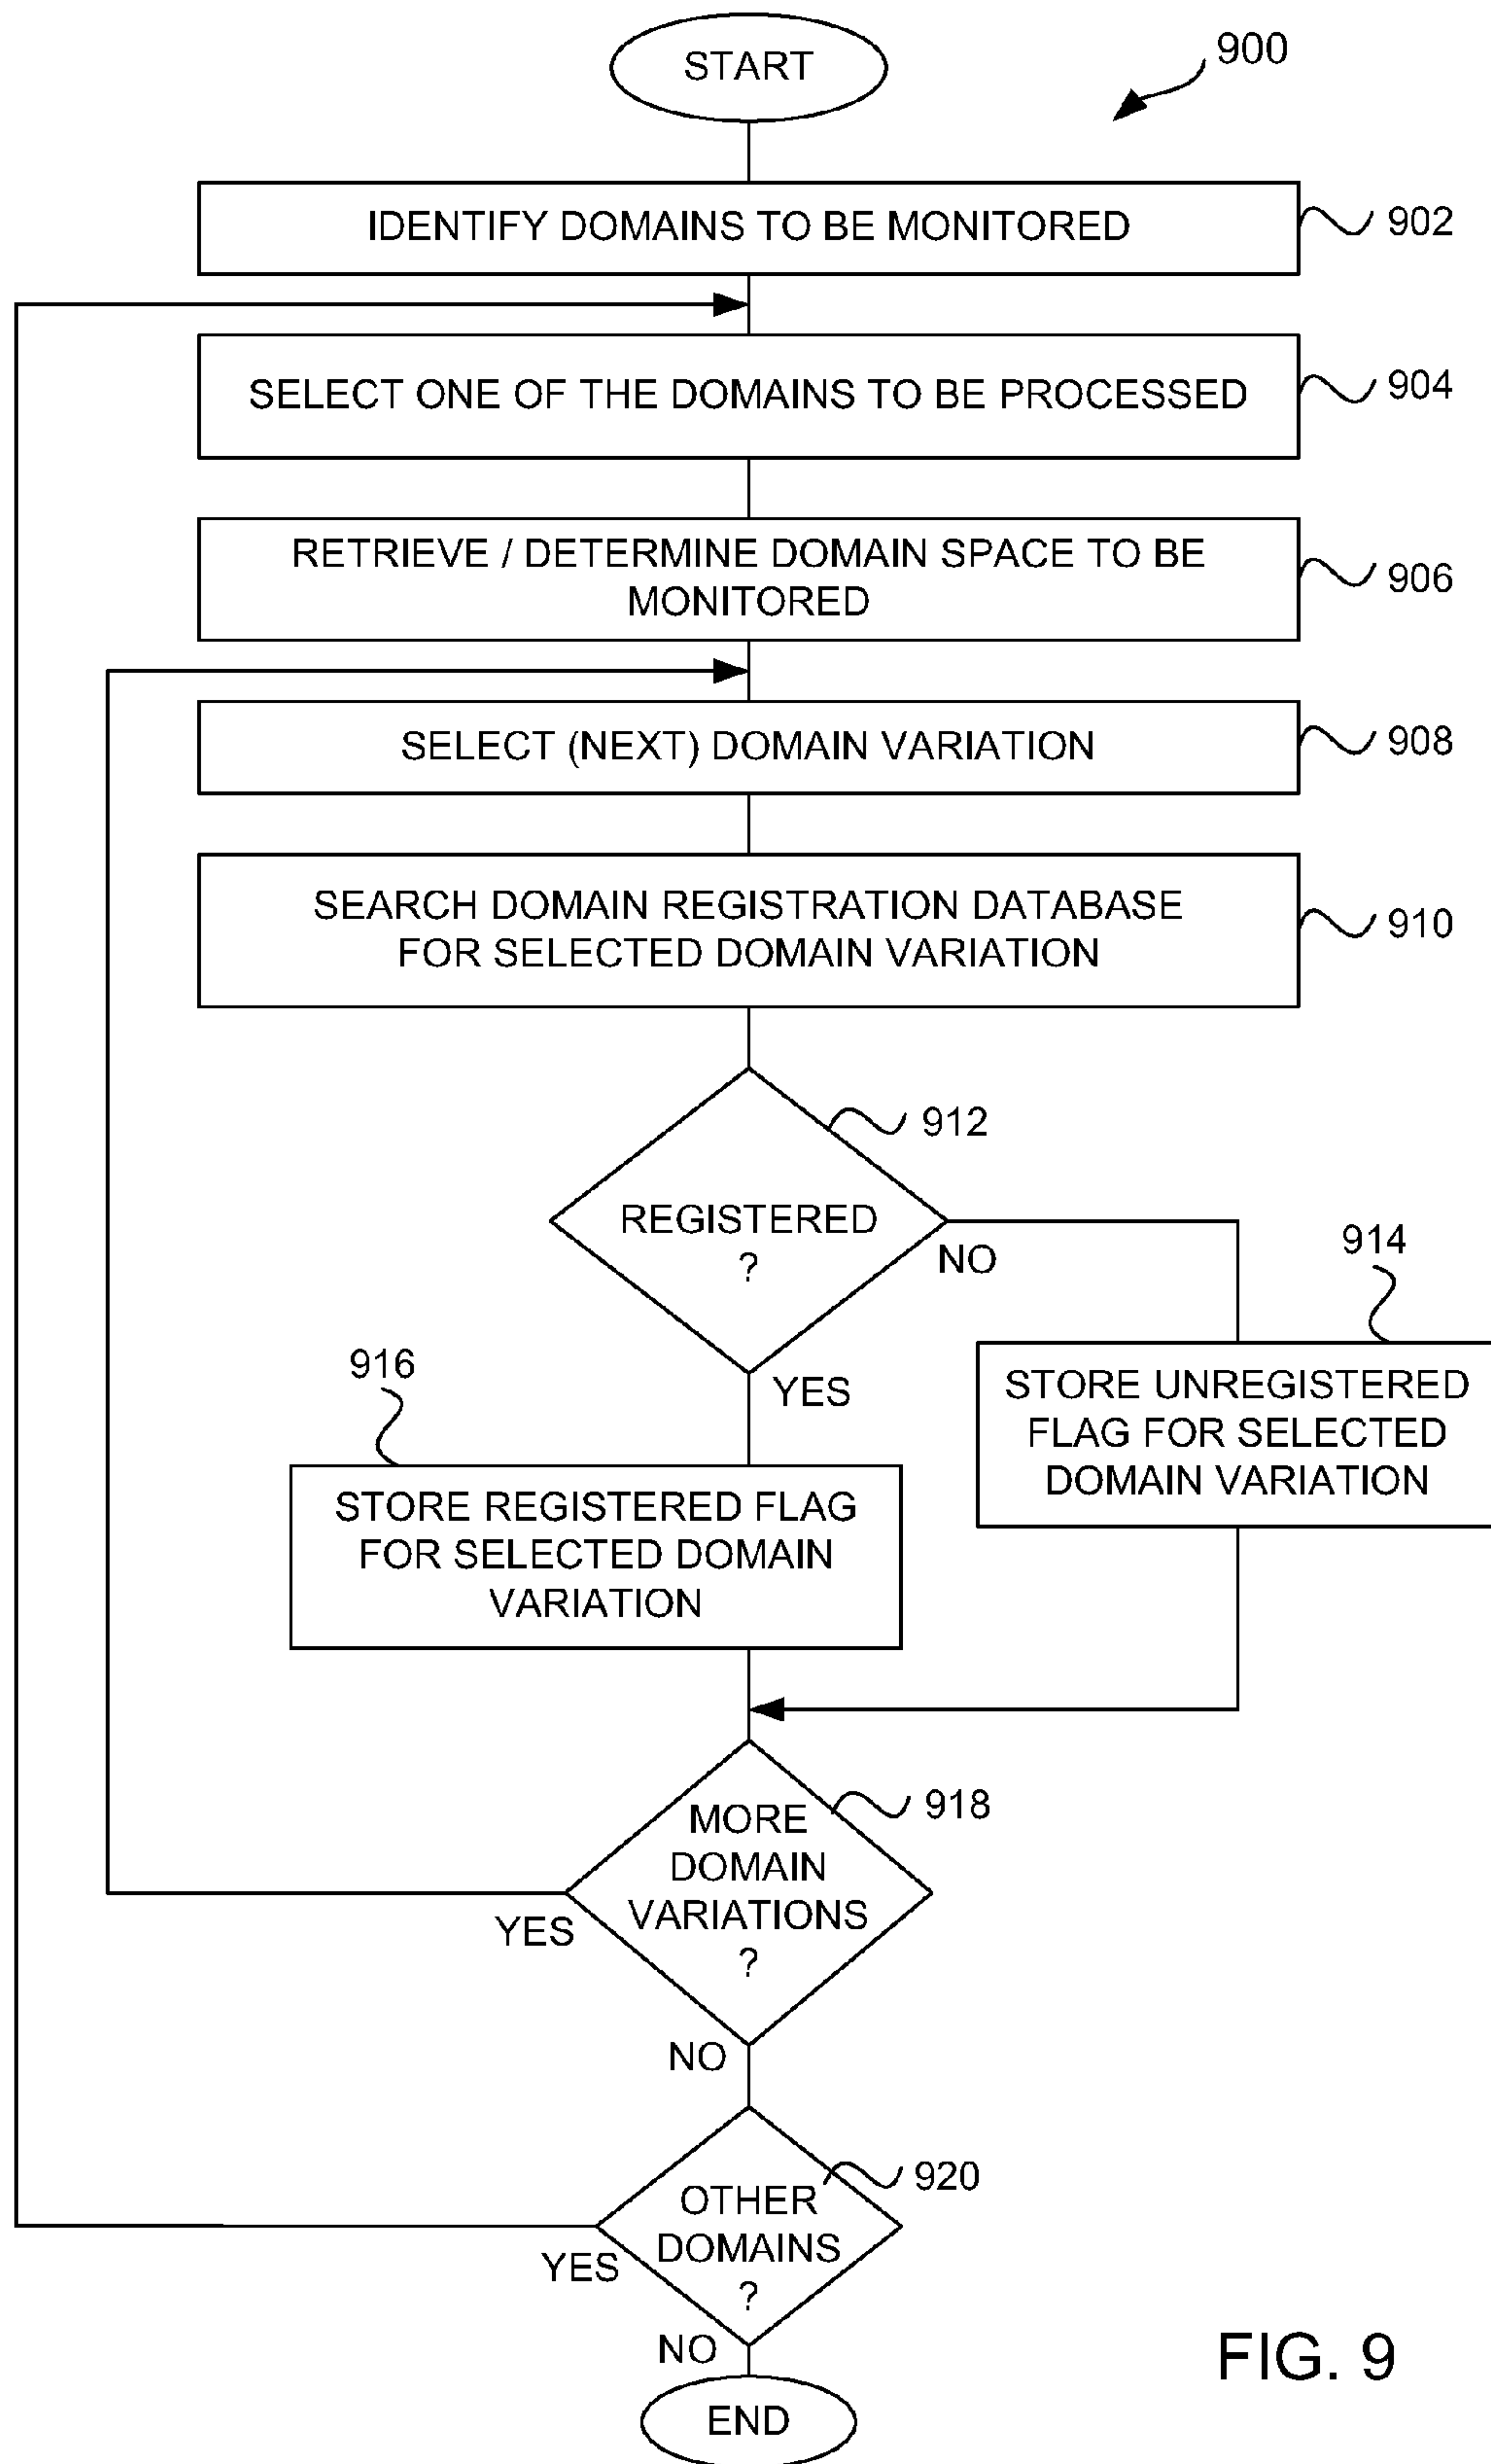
START

900

IDENTIFY DOMAINS TO BE MONITORED

902

SELECT ONE OF THE DOMAINS TO BE PROCESSED

904

RETRIEVE / DETERMINE DOMAIN SPACE TO BE MONITORED

906

SELECT (NEXT) DOMAIN VARIATION

908

SEARCH DOMAIN REGISTRATION DATABASE FOR SELECTED DOMAIN VARIATION

910

912

REGISTERED ?

NO

914

YES

916

STORE UNREGISTERED FLAG FOR SELECTED DOMAIN VARIATION

STORE REGISTERED FLAG FOR SELECTED DOMAIN VARIATION

918

MORE DOMAIN VARIATIONS ?

YES

NO

920

OTHER DOMAINS ?

YES

NO

FIG. 9

END